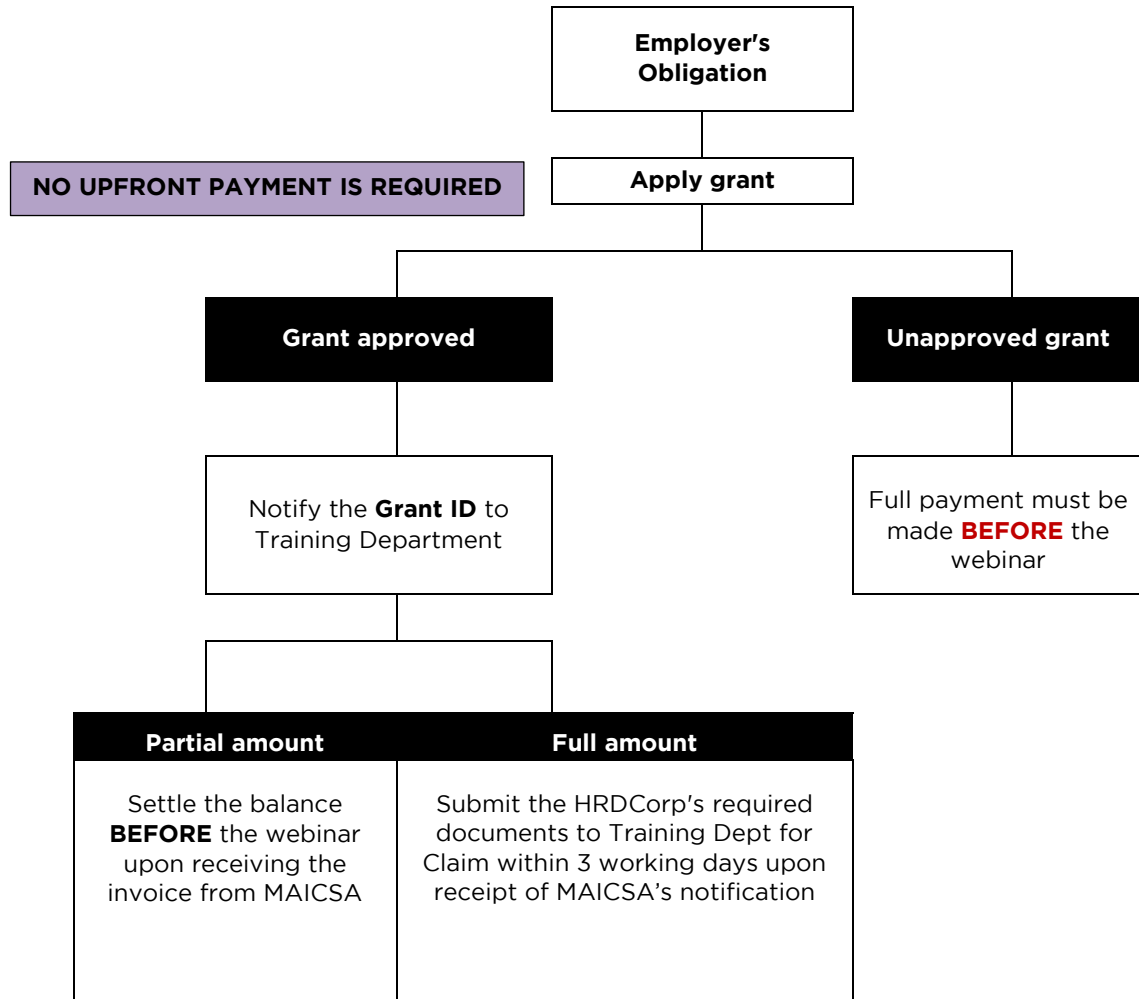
Employer's Obligation

NO UPFRONT PAYMENT IS REQUIRED

Apply grant

Grant approved

Unapproved grant

Notify the **Grant ID** to Training Department

Full payment must be made **BEFORE** the webinar

Partial amount

Full amount

Settle the balance **BEFORE** the webinar upon receiving the invoice from MAICSA

Submit the HRDCorp's required documents to Training Dept for Claim within 3 working days upon receipt of MAICSA's notification